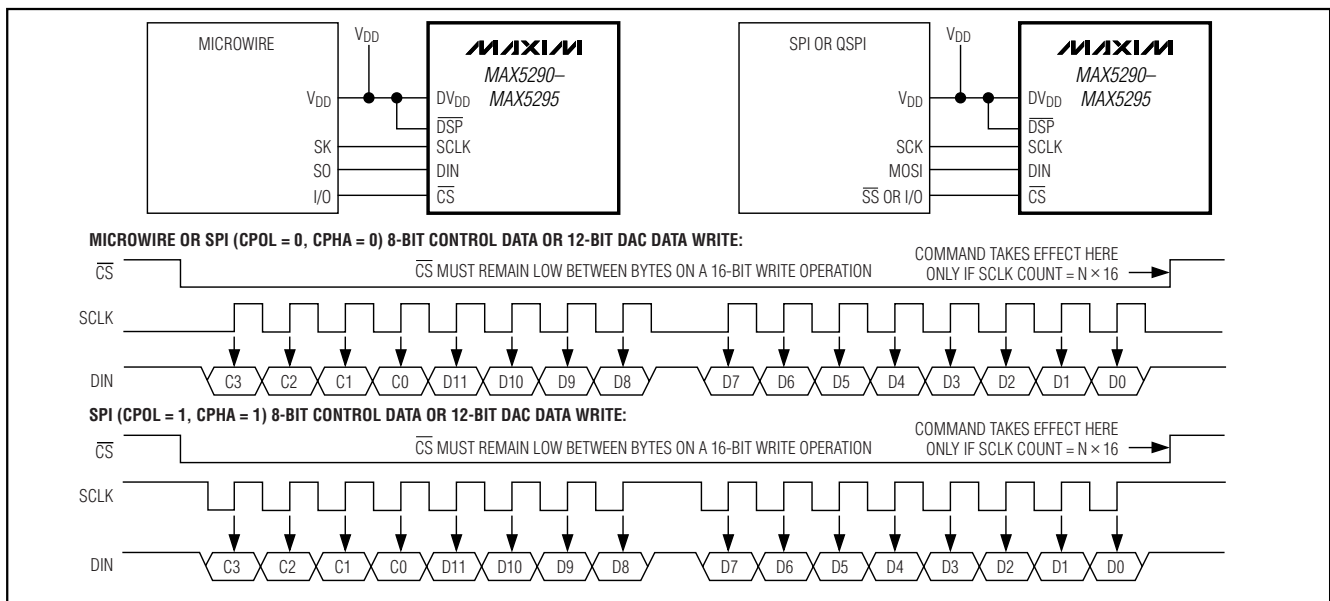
MICROWIRE

$V_{DD}$

$V_{DD}$

MAXIM

MAX5290–
MAX5295

$DV_{DD}$

$\overline{DSP}$

SK

SCLK

SO

DIN

I/O

$\overline{CS}$

SPI OR QSPI

$V_{DD}$

$V_{DD}$

MAXIM

MAX5290–
MAX5295

$DV_{DD}$

$\overline{DSP}$

SCK

SCLK

MOSI

DIN

$\overline{SS}$ OR I/O

$\overline{CS}$

MICROWIRE OR SPI (CPOL = 0, CPHA = 0) 8-BIT CONTROL DATA OR 12-BIT DAC DATA WRITE:

$\overline{CS}$

$\overline{CS}$ MUST REMAIN LOW BETWEEN BYTES ON A 16-BIT WRITE OPERATION

COMMAND TAKES EFFECT HERE ONLY IF SCLK COUNT = N × 16

SCLK

DIN

C3 C2 C1 C0 D11 D10 D9 D8 D7 D6 D5 D4 D3 D2 D1 D0

SPI (CPOL = 1, CPHA = 1) 8-BIT CONTROL DATA OR 12-BIT DAC DATA WRITE:

$\overline{CS}$

$\overline{CS}$ MUST REMAIN LOW BETWEEN BYTES ON A 16-BIT WRITE OPERATION

COMMAND TAKES EFFECT HERE ONLY IF SCLK COUNT = N × 16

SCLK

DIN

C3 C2 C1 C0 D11 D10 D9 D8 D7 D6 D5 D4 D3 D2 D1 D0